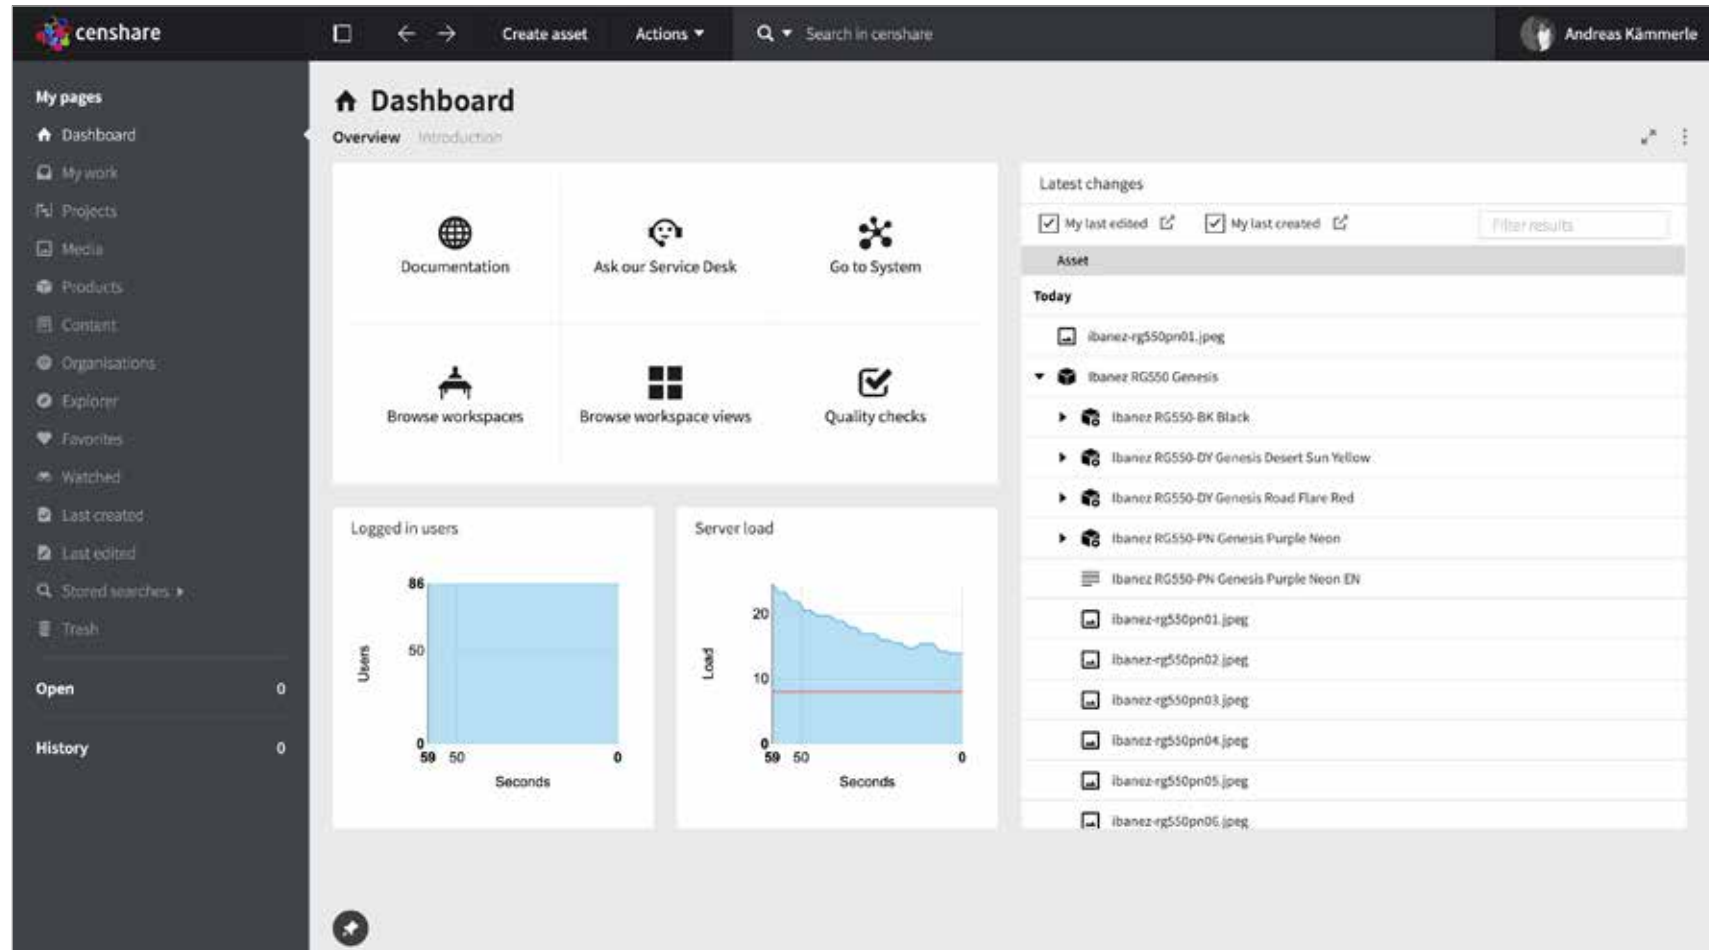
censhare

Create asset Actions

Search in censhare

Andreas Kämmerle

My pages
Dashboard
My work
Projects
Media
Products
Content
Organisations
Explorer
Favorites
Watched
Last created
Last edited
Stored searches
Trash

Open 0

History 0

Dashboard

Overview Introduction

Documentation
Ask our Service Desk
Go to System
Browse workspaces
Browse workspace views
Quality checks

Logged in users

86
50
0
Users
59 50 0
Seconds

Server load

20
10
0
Load
59 50 0
Seconds

Latest changes

My last edited My last created Filter results

Asset

Today

ibanez-rg550pn01.jpeg
Ibanez RG550 Genesis
Ibanez RG550-BK Black
Ibanez RG550-DY Genesis Desert Sun Yellow
Ibanez RG550-DY Genesis Road Flare Red
Ibanez RG550-PN Genesis Purple Neon
Ibanez RG550-PN Genesis Purple Neon EN
ibanez-rg550pn01.jpeg
ibanez-rg550pn02.jpeg
ibanez-rg550pn03.jpeg
ibanez-rg550pn04.jpeg
ibanez-rg550pn05.jpeg
ibanez-rg550pn06.jpeg